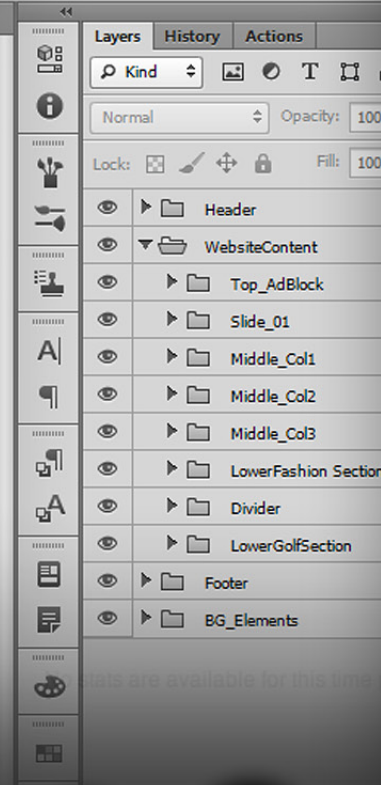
Layers History Actions

Kind

Normal Opacity: 100

Lock: Fill: 100

Header

WebsiteContent

Top_AdBlock

Slide_01

Middle_Col1

Middle_Col2

Middle_Col3

LowerFashion Section

Divider

LowerGolfSection

Footer

BG_Elements

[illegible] stats are available for this time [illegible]